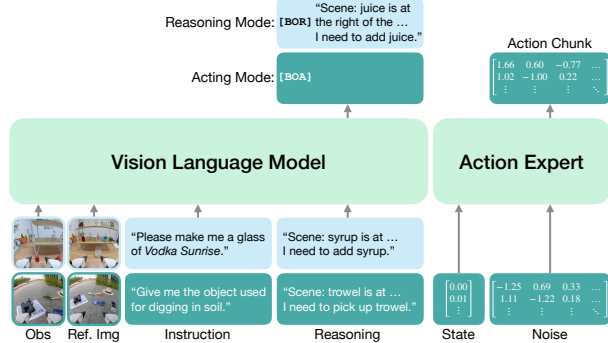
Reasoning Mode: [BOR] "Scene: juice is at the right of the … I need to add juice."

Acting Mode: [BOA]

Action Chunk

$\begin{bmatrix} 1.66 & 0.60 & -0.77 & \dots \\ 1.02 & -1.00 & 0.22 & \dots \\ \vdots & \vdots & \vdots & \ddots \end{bmatrix}$

Vision Language Model

Action Expert

"Please make me a glass of *Vodka Sunrise*."

"Scene: syrup is at … I need to add syrup."

"Give me the object used for digging in soil."

"Scene: trowel is at … I need to pick up trowel."

$\begin{bmatrix} 0.00 \\ 0.01 \\ \vdots \end{bmatrix}$

$\begin{bmatrix} -1.25 & 0.69 & 0.33 & \dots \\ 1.11 & -1.22 & 0.18 & \dots \\ \vdots & \vdots & \vdots & \ddots \end{bmatrix}$

Obs Ref. Img Instruction Reasoning State Noise